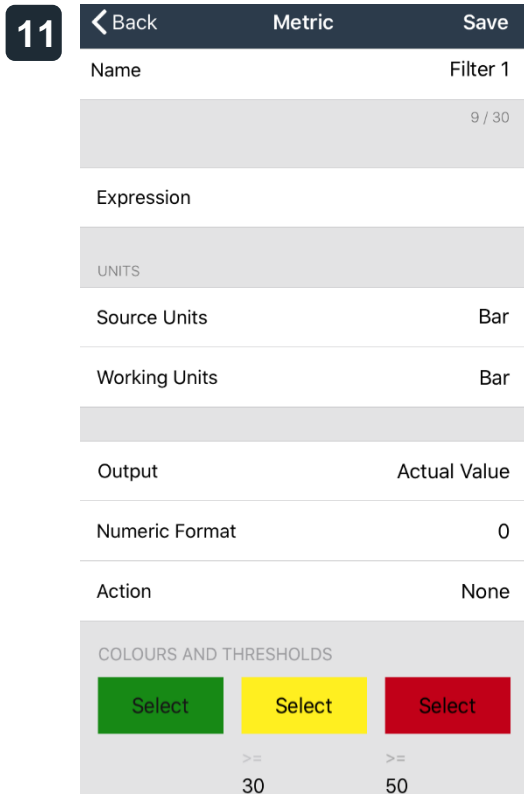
11

Back Metric Save

Name Filter 1

9 / 30

Expression

UNITS

Source Units Bar

Working Units Bar

Output Actual Value

Numeric Format 0

Action None

COLOURS AND THRESHOLDS

Select Select Select

>=
30

>=
50